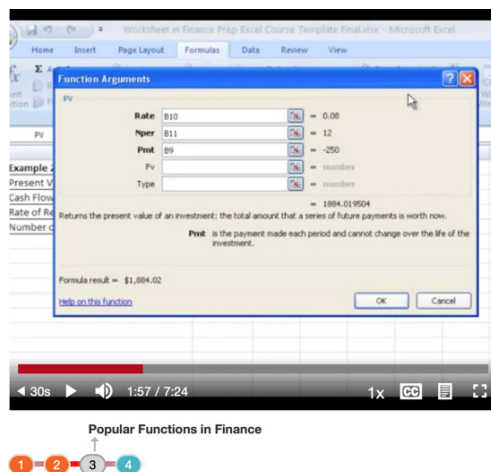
Worksheet in Finance Prep Excel Course Template Final.xlsx - Microsoft Excel

Home Insert Page Layout Formulas Data Review View

Function Arguments

PV

Rate B10 = 0.08
Nper B11 = 12
Pmt B9 = -250
Fv = number
Type = number

= 1884.019504

Returns the present value of an investment: the total amount that a series of future payments is worth now.

Pmt is the payment made each period and cannot change over the life of the investment.

Formula result = $1,884.02

Help on this function

OK Cancel

PV

Example 2
Present V
Cash Flow
Rate of Re
Number o

30s 1:57 / 7:24 1x CC

Popular Functions in Finance

1 2 3 4